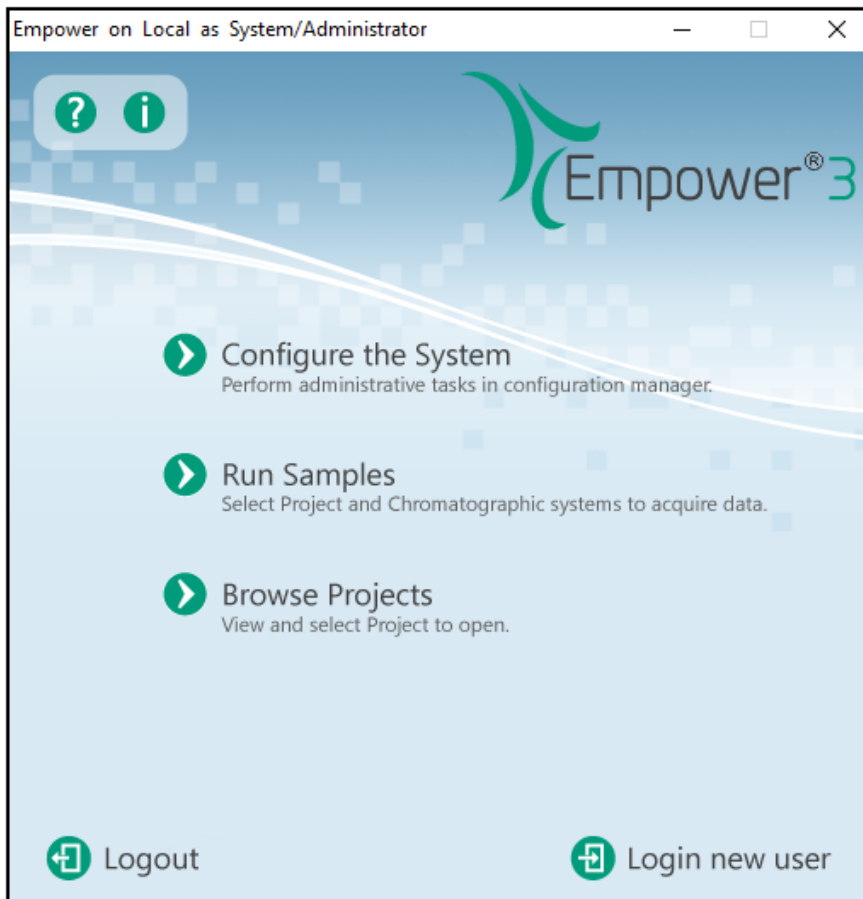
Empower on Local as System/Administrator

?
i

Empower® 3

Configure the System
Perform administrative tasks in configuration manager.

Run Samples
Select Project and Chromatographic systems to acquire data.

Browse Projects
View and select Project to open.

Logout

Login new user